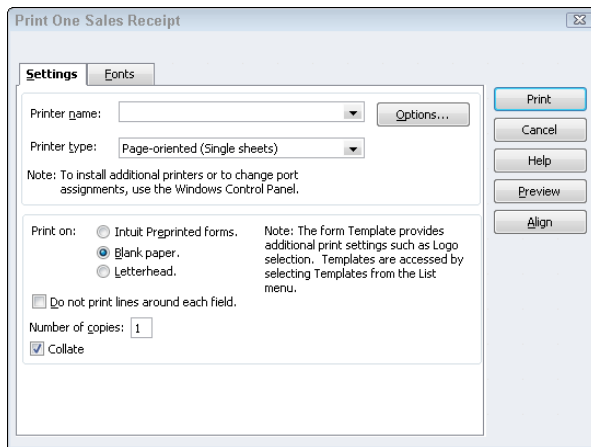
Print One Sales Receipt

Settings Fonts

Printer name:

Options...

Printer type: Page-oriented (Single sheets)

Note: To install additional printers or to change port assignments, use the Windows Control Panel.

Print on: Intuit Preprinted forms.
Blank paper.
Letterhead.

Note: The form Template provides additional print settings such as Logo selection. Templates are accessed by selecting Templates from the List menu.

Do not print lines around each field.

Number of copies: 1

Collate

Print
Cancel
Help
Preview
Align